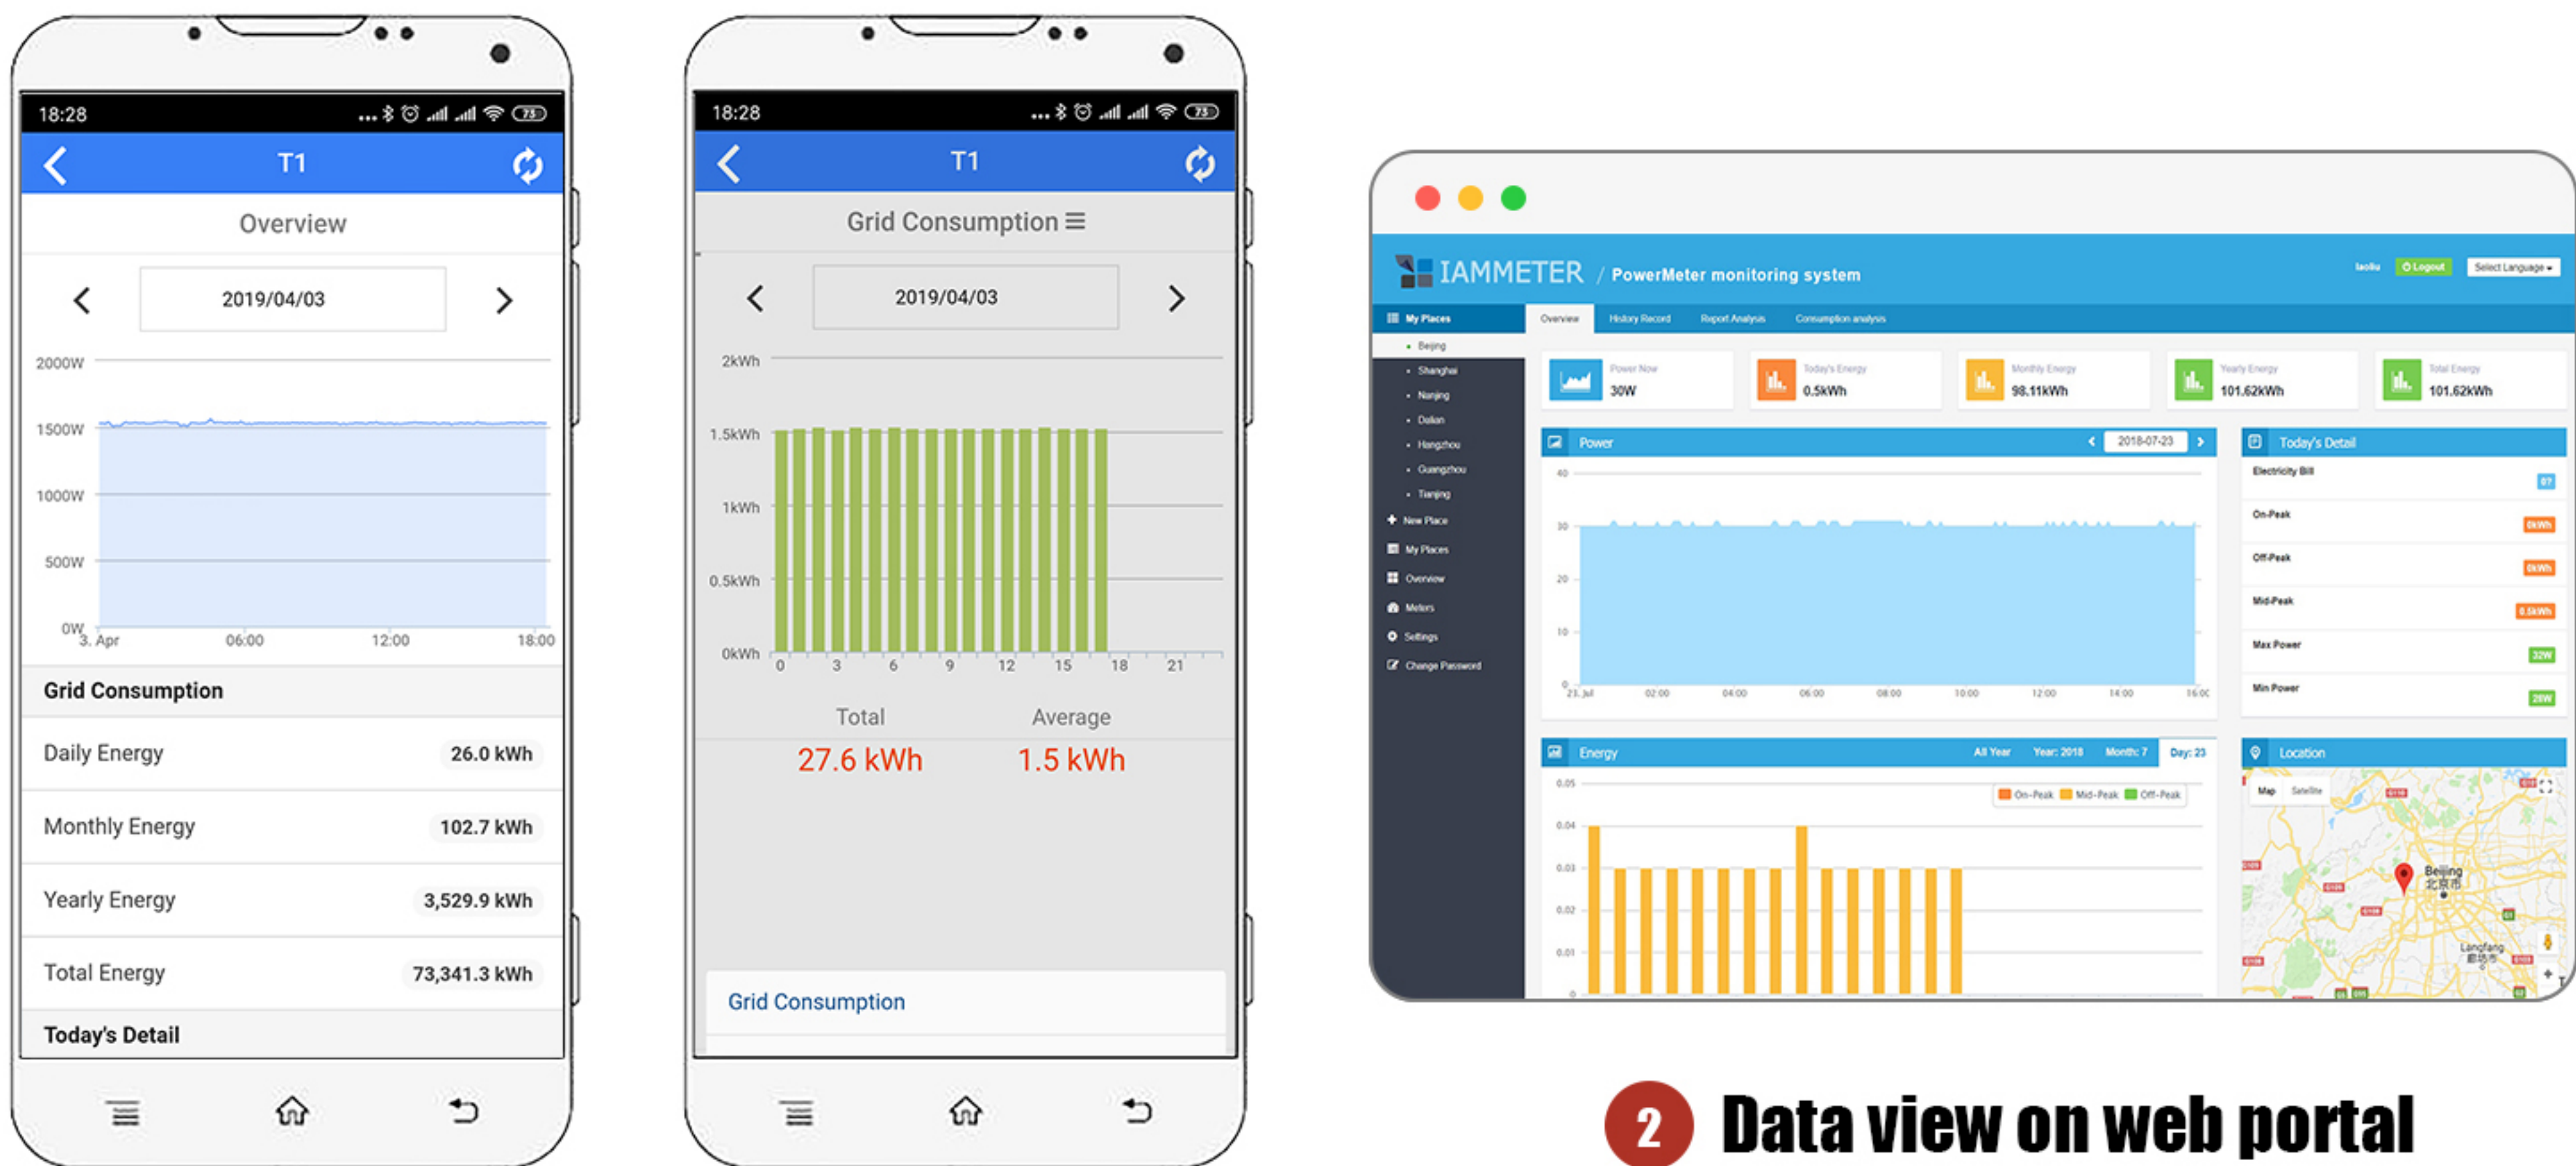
18:28

T1

Overview

2019/04/03

2000W
1500W
1000W
500W
0W
3. Apr
06:00
12:00
18:00

Grid Consumption

| Daily Energy | 26.0 kWh |
|---|---|
| Monthly Energy | 102.7 kWh |
| Yearly Energy | 3,529.9 kWh |
| Total Energy | 73,341.3 kWh |

Today's Detail

18:28

T1

Grid Consumption

2019/04/03

2kWh
1.5kWh
1kWh
0.5kWh
0kWh
0 3 6 9 12 15 18 21

Total
27.6 kWh
Average
1.5 kWh

Grid Consumption

IAMMETER / PowerMeter monitoring system

laoliu Logout Select Language

My Places
Beijing
Shanghai
Nanjing
Dalian
Hangzhou
Guangzhou
Tianjing
New Place
My Places
Overview
Meters
Settings
Change Password

Overview History Record Report Analysis Consumption analysis

Power Now 30W
Today's Energy 0.5kWh
Monthly Energy 98.11kWh
Yearly Energy 101.62kWh
Total Energy 101.62kWh

Power 2018-07-23
40
30
20
10
0
23. Jul 02:00 04:00 06:00 08:00 10:00 12:00 14:00 16:00

Today's Detail
Electricity Bill
On-Peak
Off-Peak
Mid-Peak
Max Power 32W
Min Power 28W

Energy All Year Year: 2018 Month: 7 Day: 23
0.05
0.04
0.03
0.02
0.01
0
On-Peak Mid-Peak Off-Peak

Location
Map Satellite
Beijing 北京市
Langfang

2 Data view on web portal